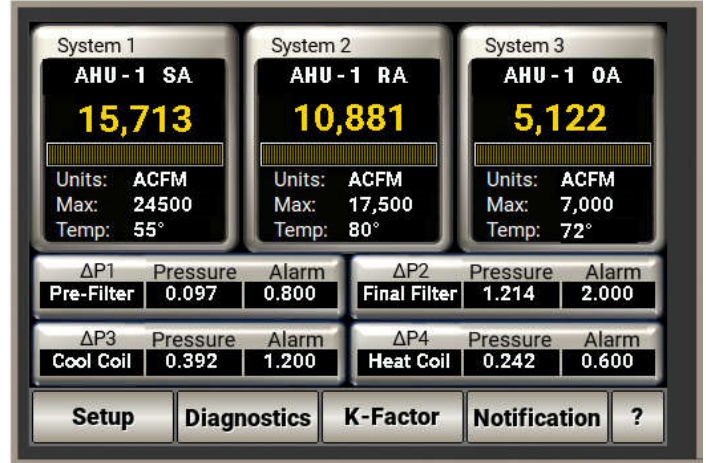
System 1
AHU-1 SA
15,713
Units: ACFM
Max: 24500
Temp: 55°

System 2
AHU-1 RA
10,881
Units: ACFM
Max: 17,500
Temp: 80°

System 3
AHU-1 OA
5,122
Units: ACFM
Max: 7,000
Temp: 72°

| ΔP1 | Pressure | Alarm |
|---|---|---|
| Pre-Filter | 0.097 | 0.800 |

| ΔP2 | Pressure | Alarm |
|---|---|---|
| Final Filter | 1.214 | 2.000 |

| ΔP3 | Pressure | Alarm |
|---|---|---|
| Cool Coil | 0.392 | 1.200 |

| ΔP4 | Pressure | Alarm |
|---|---|---|
| Heat Coil | 0.242 | 0.600 |

Setup Diagnostics K-Factor Notification ?